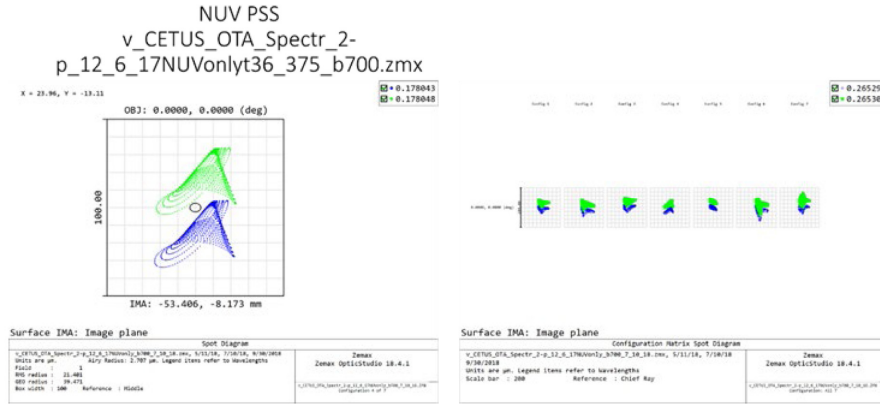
NUV PSS
v_CETUS_OTA_Spectr_2-p_12_6_17NUVonlyt36_375_b700.zmx

X = 23.96, Y = -13.11

■ 0.178043
■ 0.178048

OBJ: 0.0000, 0.0000 (deg)

100.00

IMA: -53.406, -8.173 mm

Surface IMA: Image plane

Spot Diagram

v_CETUS_OTA_Spectr_2-p_12_6_17NUVonly_b700_7_10_18.zmx, 5/11/18, 7/10/18, 9/30/2018
Units are µm. Airy Radius: 2.707 µm. Legend items refer to Wavelengths
Field : 1
RMS radius : 21.481
GEO radius : 39.471
Box width : 100 Reference : Middle

Zemax
Zemax OpticStudio 18.4.1

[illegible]
Configuration 4 of 7

■ 0.26529
■ 0.26530

Config 1 Config 2 Config 3 Config 4 Config 5 Config 6 Config 7

0.0000, 0.0000 (deg)

Surface IMA: Image plane

Configuration Matrix Spot Diagram

v_CETUS_OTA_Spectr_2-p_12_6_17NUVonly_b700_7_10_18.zmx, 5/11/18, 7/10/18, 9/30/2018
Units are µm. Legend items refer to Wavelengths
Scale bar : 200 Reference : Chief Ray

Zemax
Zemax OpticStudio 18.4.1

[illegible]
Configuration: All 7